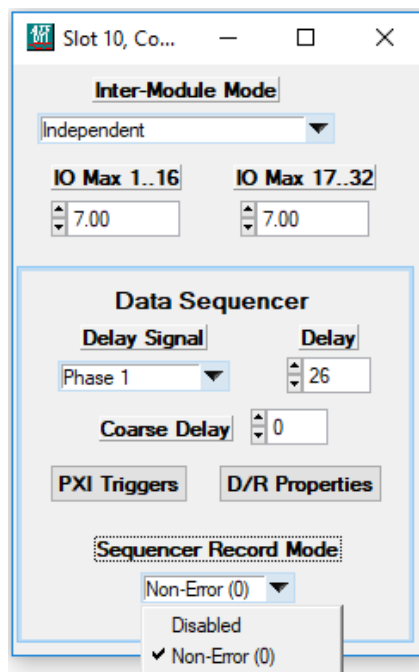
Slot 10, Co...

Inter-Module Mode

Independent

IO Max 1..16

7.00

IO Max 17..32

7.00

Data Sequencer

Delay Signal

Phase 1

Delay

26

Coarse Delay

0

PXI Triggers

D/R Properties

Sequencer Record Mode

Non-Error (0)

Disabled

✔ Non-Error (0)